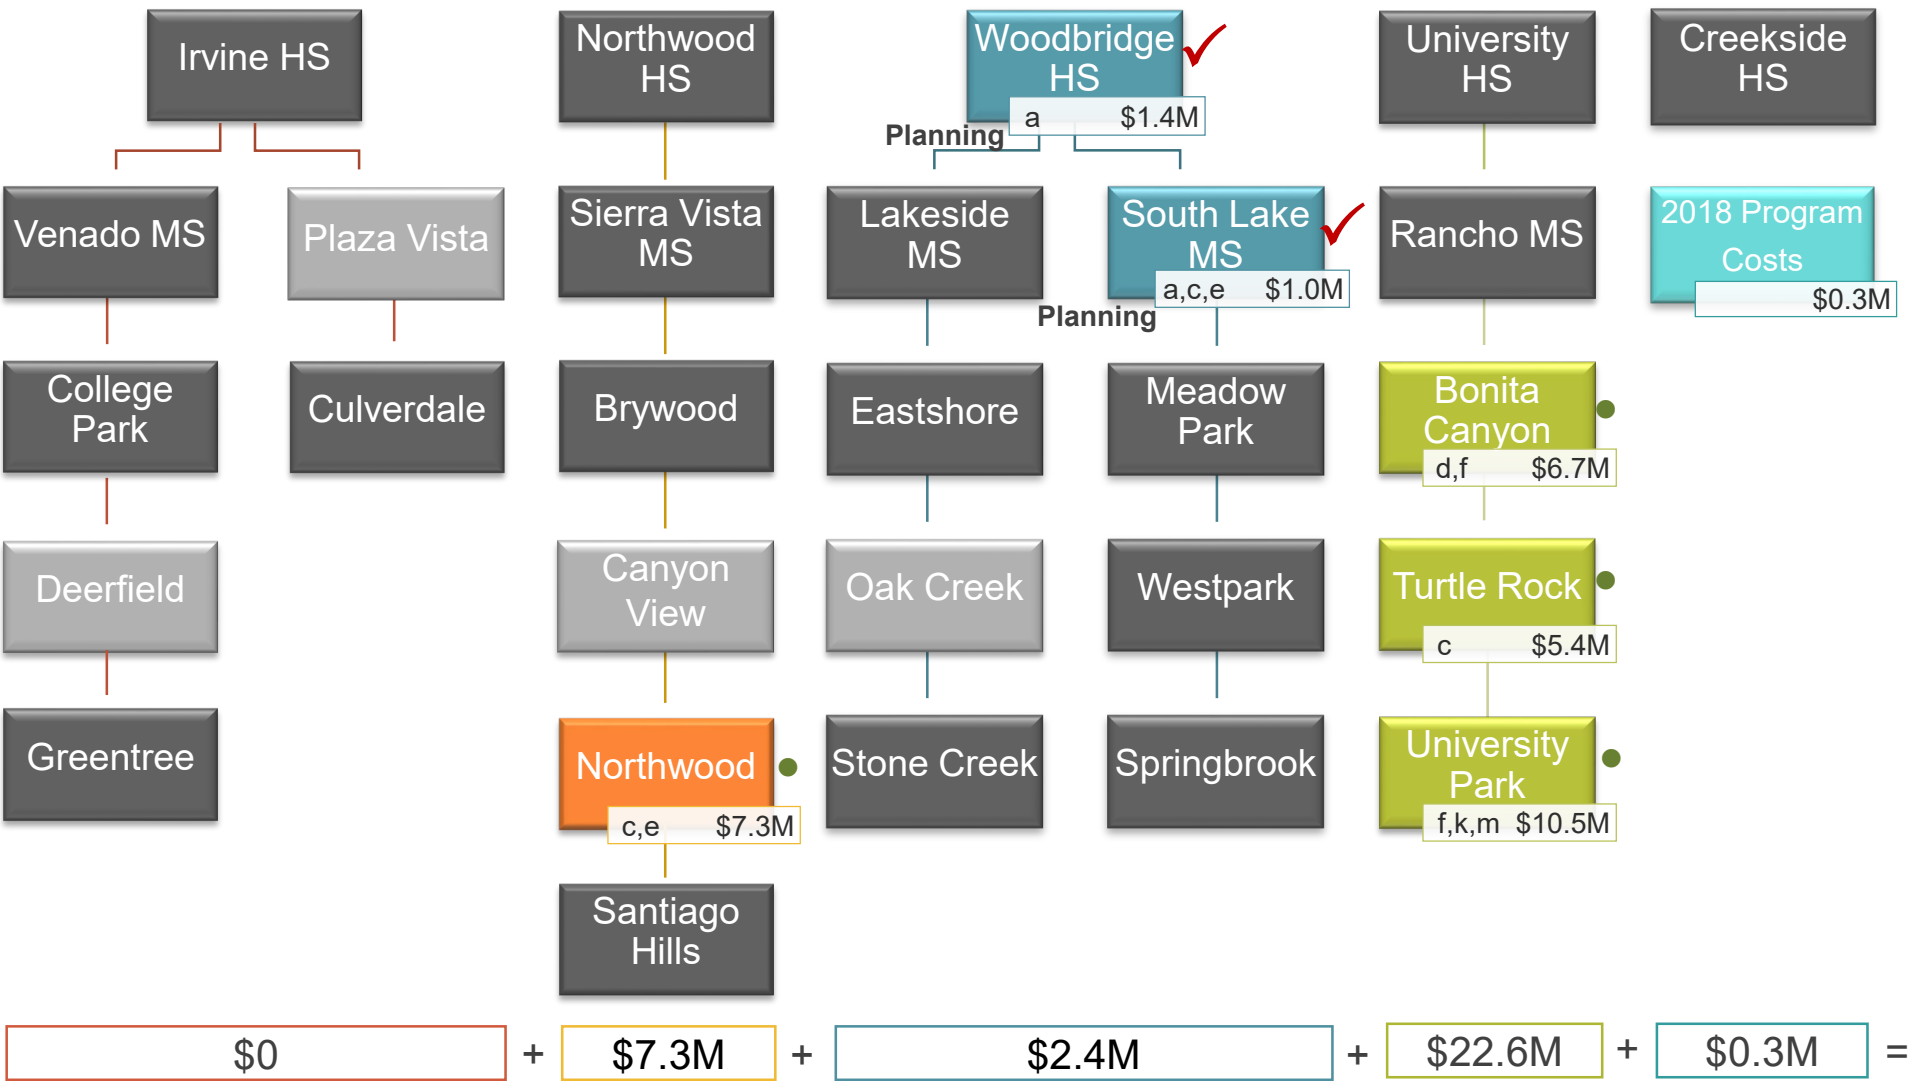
Irvine HS

Venado MS

Plaza Vista

College Park

Culverdale

Deerfield

Greentree

Northwood HS

Sierra Vista MS

Brywood

Canyon View

Northwood

c,e $7.3M

Santiago Hills

Woodbridge HS

a $1.4M

Planning

Lakeside MS

Eastshore

Oak Creek

Stone Creek

South Lake MS

a,c,e $1.0M

Planning

Meadow Park

Westpark

Springbrook

University HS

Rancho MS

Bonita Canyon

d,f $6.7M

Turtle Rock

c $5.4M

University Park

f,k,m $10.5M

Creekside HS

2018 Program Costs

$0.3M

$0 + $7.3M + $2.4M + $22.6M + $0.3M =